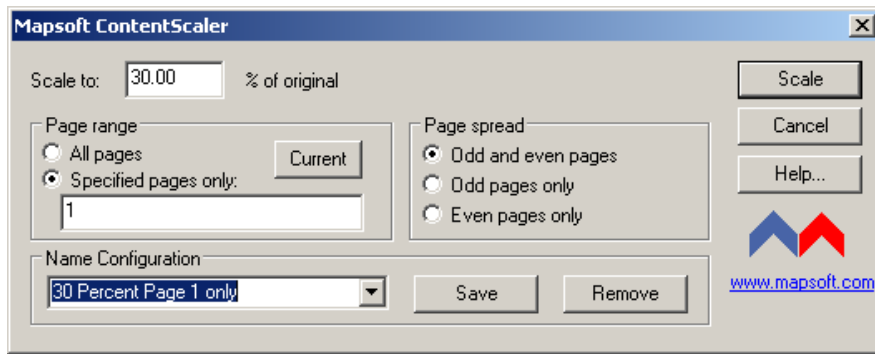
Mapsoft ContentScaler

Scale to: 30.00 % of original

Scale

Cancel

Help...

Page range
All pages
Specified pages only:
Current
1

Page spread
Odd and even pages
Odd pages only
Even pages only

Name Configuration
30 Percent Page 1 only
Save
Remove

www.mapsoft.com